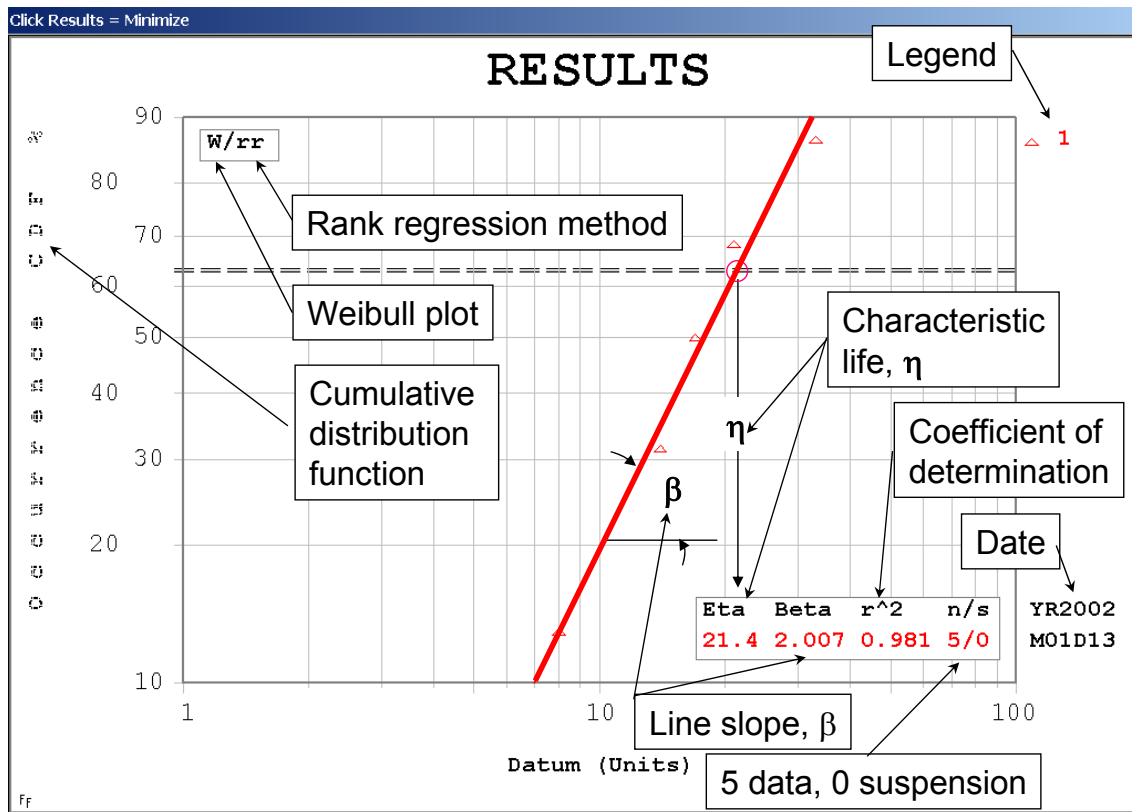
Click Results = Minimize

RESULTS

Legend

1

W/rr

Rank regression method

Weibull plot

Cumulative distribution function

Characteristic life, η

η

Coefficient of determination

β

Date

90
80
70
60
50
40
30
20
10

% F D C e c n e r r u c c O

| Eta | Beta | r^2 | n/s |
|---|---|---|---|
| 21.4 | 2.007 | 0.981 | 5/0 |

YR2002
M01D13

1
10
100

Datum (Units)

Line slope, β

5 data, 0 suspension

FF